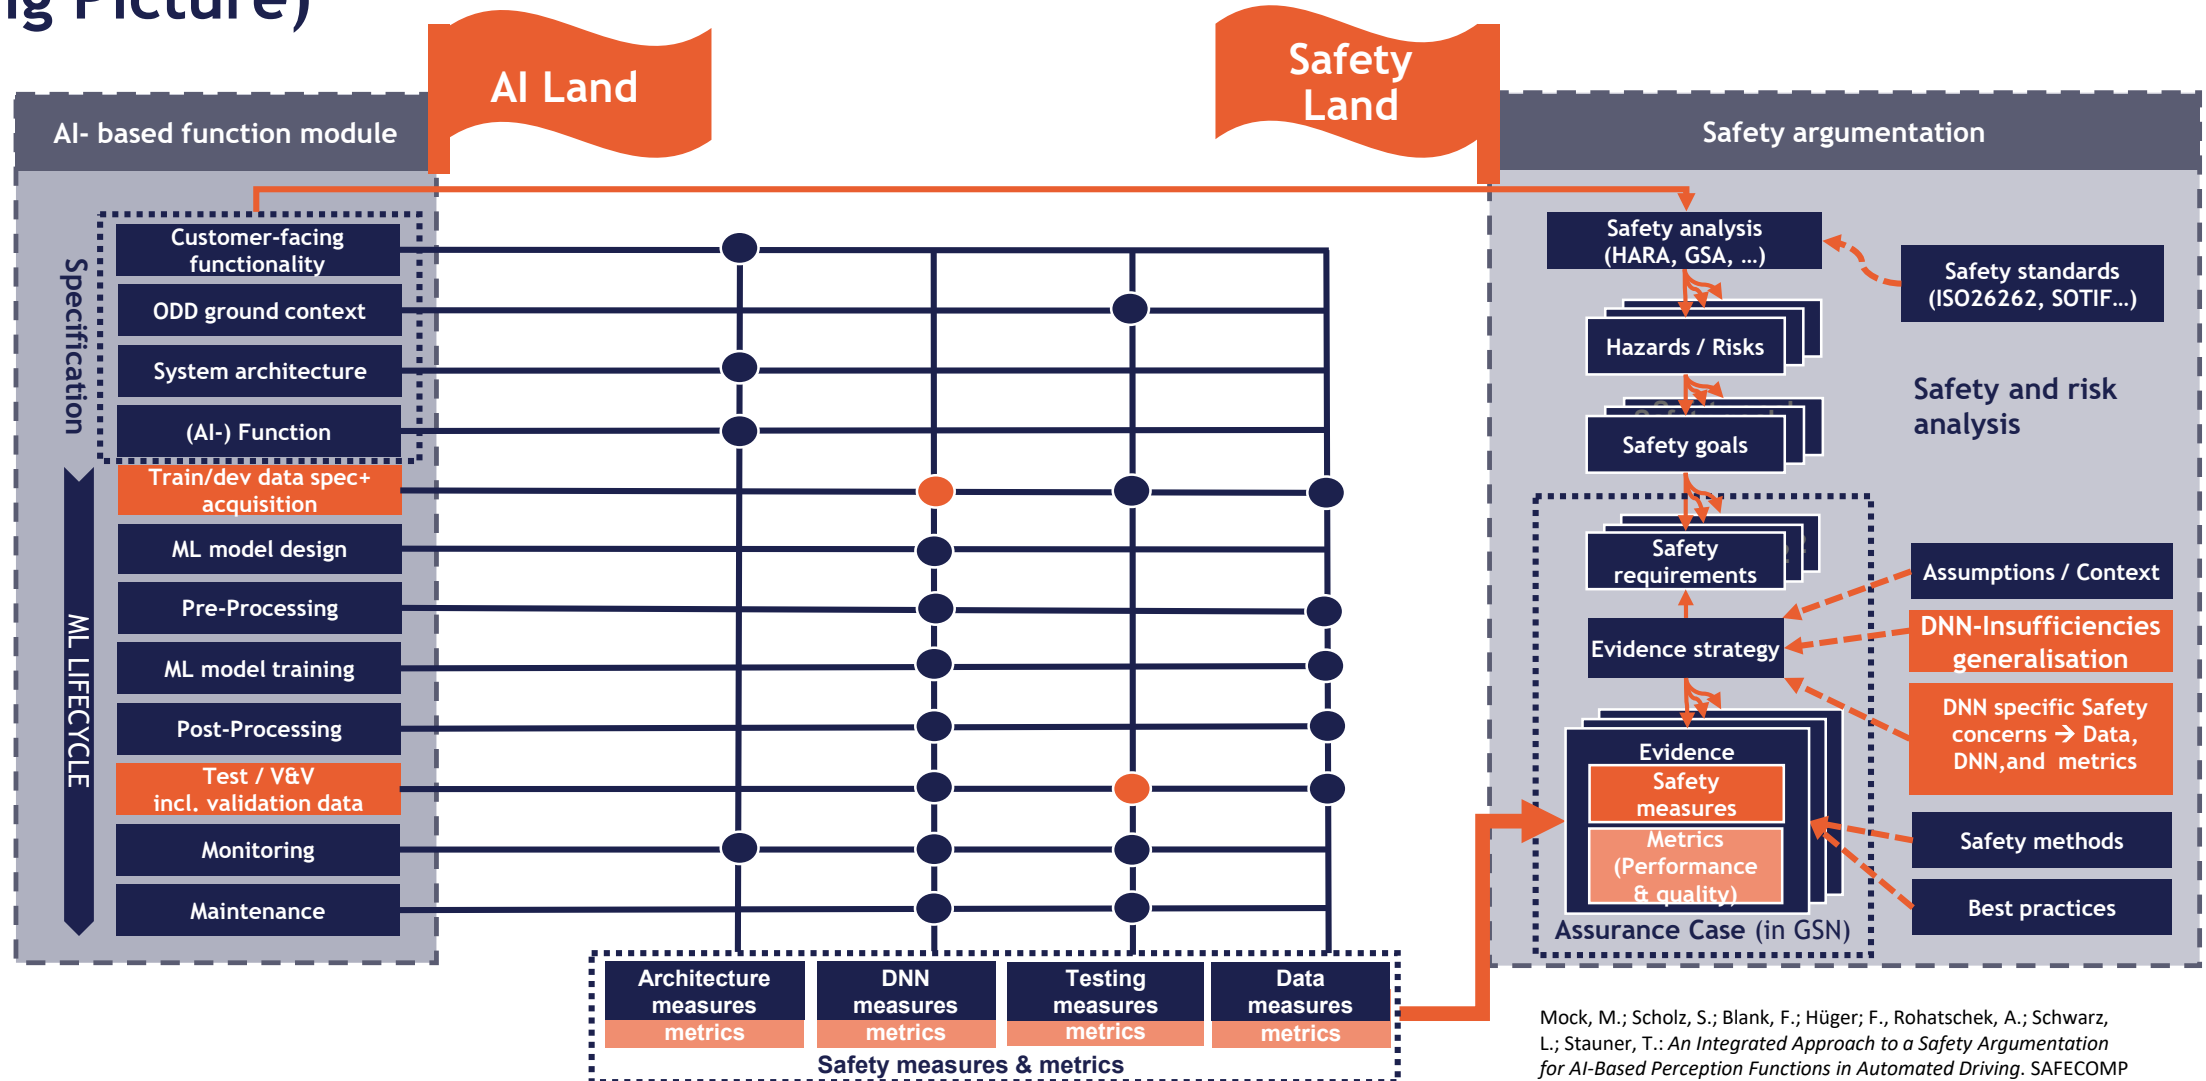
ig Picture)

AI Land

Safety Land

AI- based function module

Safety argumentation

Specification

Customer-facing functionality

ODD ground context

System architecture

(AI-) Function

Train/dev data spec+ acquisition

ML model design

Pre-Processing

ML model training

Post-Processing

Test / V&V incl. validation data

Monitoring

Maintenance

ML LIFECYCLE

Architecture measures metrics

DNN measures metrics

Testing measures metrics

Data measures metrics

Safety measures & metrics

Safety analysis (HARA, GSA, ...)

Safety standards (ISO26262, SOTIF...)

Hazards / Risks

Safety goals

Safety and risk analysis

Safety requirements

Assumptions / Context

Evidence strategy

DNN-Insufficiencies generalisation

DNN specific Safety concerns → Data, DNN,and metrics

Evidence

Safety measures

Metrics (Performance & quality)

Safety methods

Best practices

Assurance Case (in GSN)

Mock, M.; Scholz, S.; Blank, F.; Hüger; F., Rohatschek, A.; Schwarz, L.; Stauner, T.: An Integrated Approach to a Safety Argumentation for AI-Based Perception Functions in Automated Driving. SAFECOMP